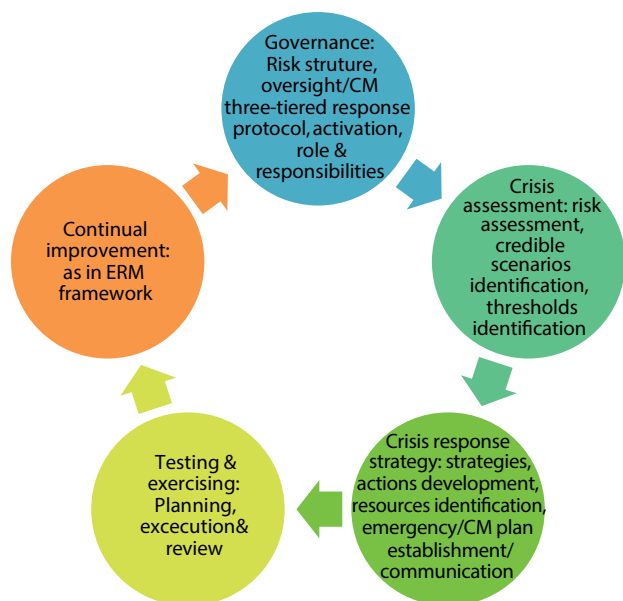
Governance: Risk struture, oversight/CM three-tiered response protocol, activation, role & responsibilities

Crisis assessment: risk assessment, credible scenarios identification, thresholds identification

Crisis response strategy: strategies, actions development, resources identification, emergency/CM plan establishment/ communication

Testing & exercising: Planning, excecution& review

Continual improvement: as in ERM framework